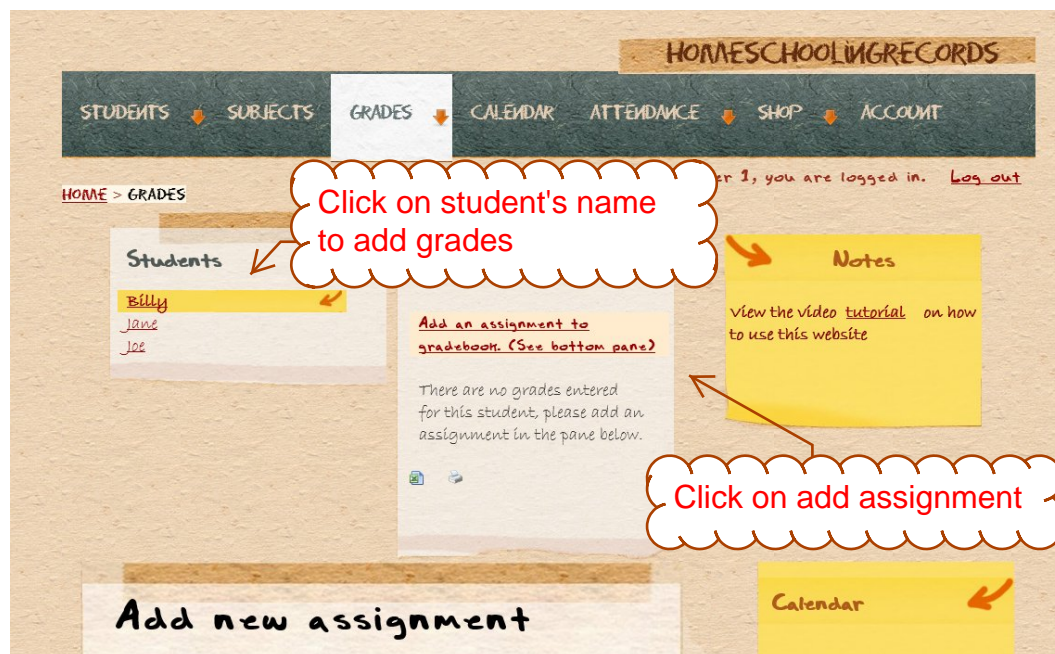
HOMESCHOOLINGRECORDS

STUDENTS SUBJECTS GRADES CALENDAR ATTENDANCE SHOP ACCOUNT

HOME > GRADES

Click on student's name to add grades

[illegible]r 1, you are logged in. Log out

Students

Billy
Jane
Joe

Add an assignment to gradebook. (See bottom pane)

There are no grades entered for this student, please add an assignment in the pane below.

Notes

View the video tutorial on how to use this website

Click on add assignment

Add new assignment

Calendar